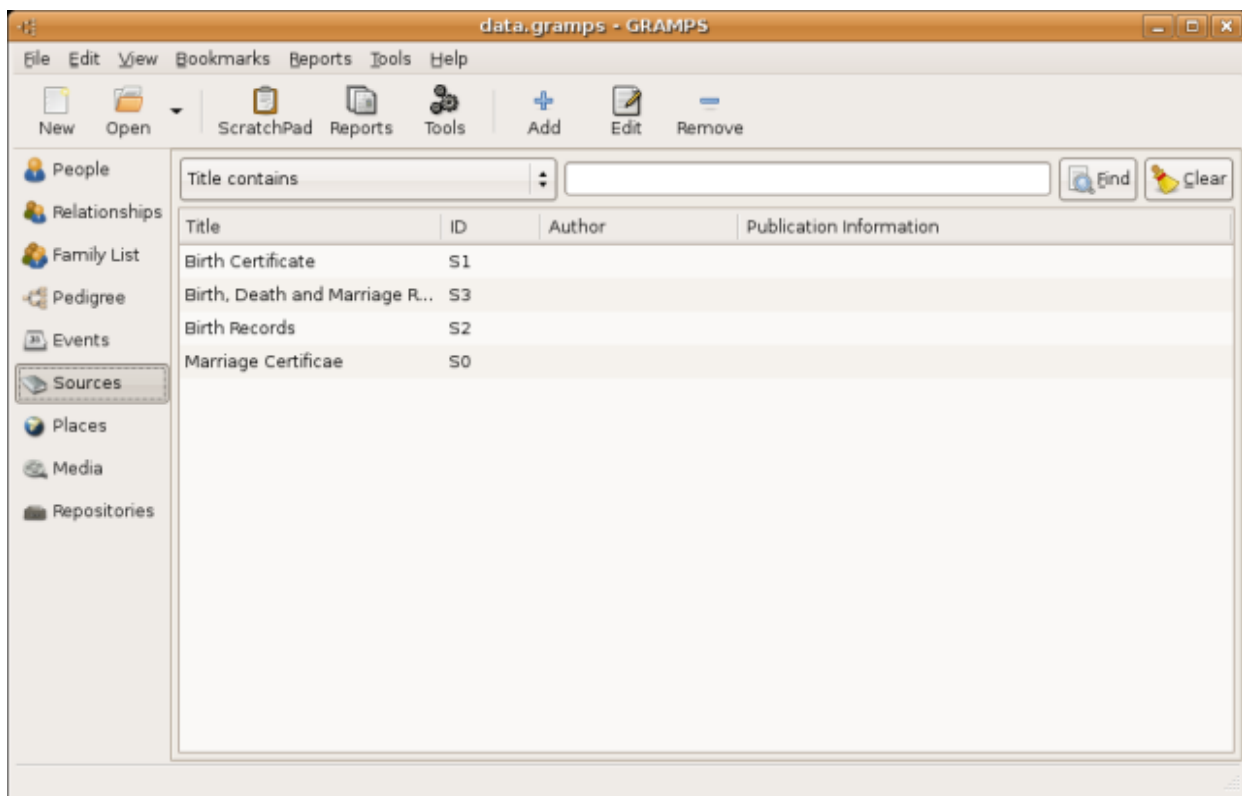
data.gramps - GRAMPS

File Edit View Bookmarks Reports Tools Help

New Open ScratchPad Reports Tools Add Edit Remove

People
Relationships
Family List
Pedigree
Events
Sources
Places
Media
Repositories

Title contains

Find Clear

| Title | ID | Author | Publication Information |
|---|---|---|---|
| Birth Certificate | S1 | | |
| Birth, Death and Marriage R... | S3 | | |
| Birth Records | S2 | | |
| Marriage Certificae | S0 | | |